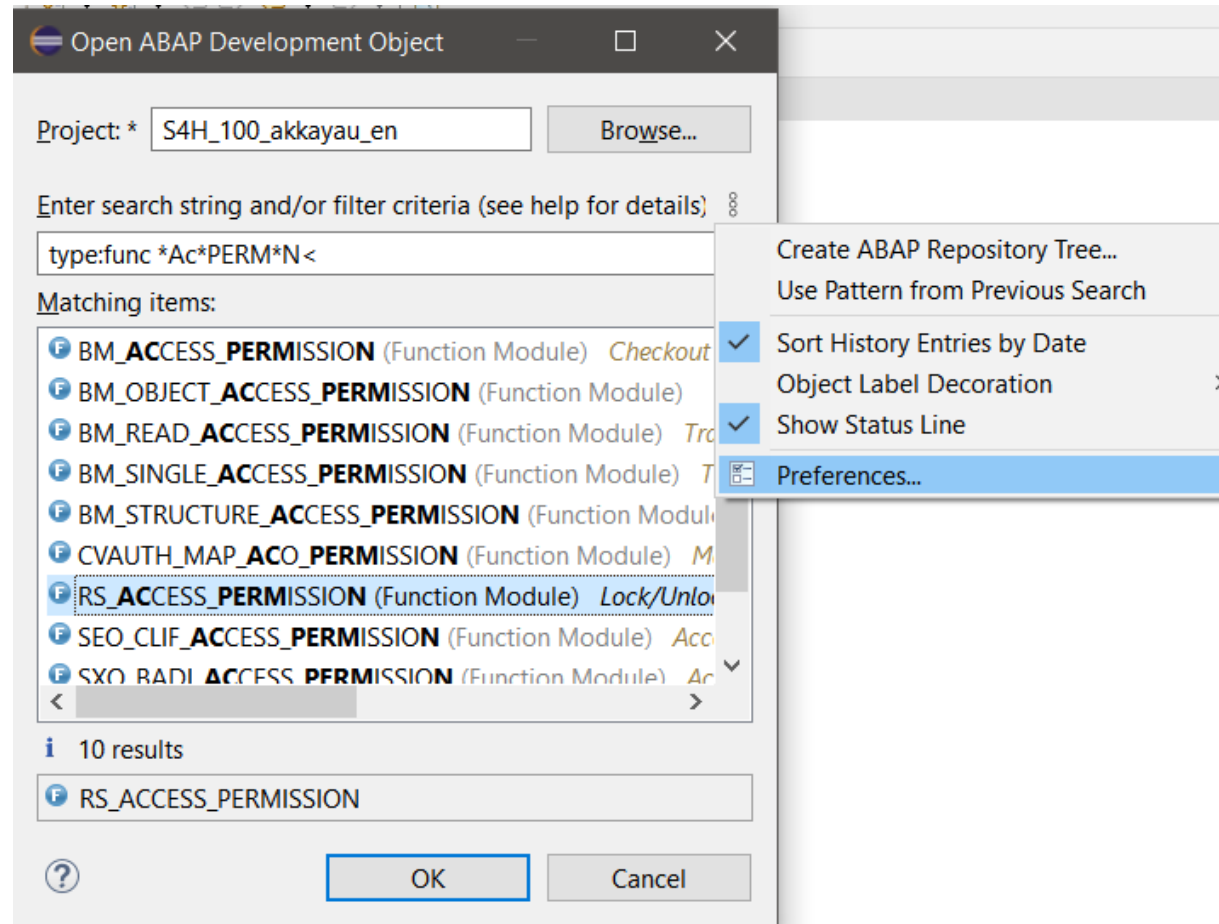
Open ABAP Development Object

Project: * S4H_100_akkayau_en
Browse...

Enter search string and/or filter criteria (see help for details)
type:func *Ac*PERM*N<

Matching items:
BM_ACCESS_PERMISSION (Function Module) Checkout
BM_OBJECT_ACCESS_PERMISSION (Function Module)
BM_READ_ACCESS_PERMISSION (Function Module) Tra
BM_SINGLE_ACCESS_PERMISSION (Function Module) T
BM_STRUCTURE_ACCESS_PERMISSION (Function Module
CVAUTH_MAP_ACO_PERMISSION (Function Module) M
RS_ACCESS_PERMISSION (Function Module) Lock/Unlo
SEO_CLIF_ACCESS_PERMISSION (Function Module) Acc
SXO_BADI_ACCESS_PERMISSION (Function Module) Ac

10 results
RS_ACCESS_PERMISSION

OK
Cancel

Create ABAP Repository Tree...
Use Pattern from Previous Search
Sort History Entries by Date
Object Label Decoration
Show Status Line
Preferences...